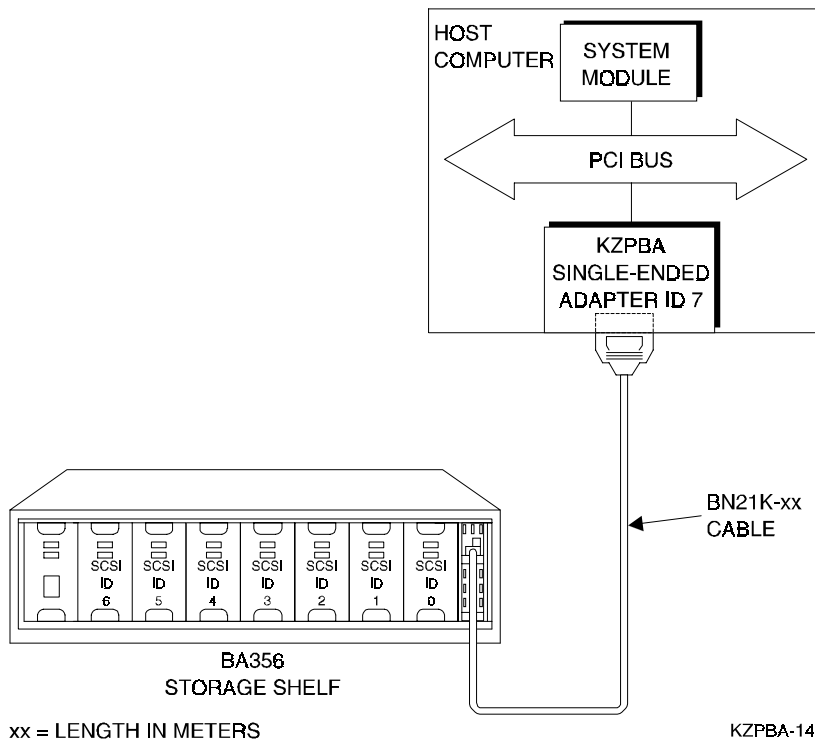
HOST COMPUTER

SYSTEM MODULE

PCI BUS

KZPBA SINGLE-ENDED ADAPTER ID 7

BN21K-xx CABLE

SCSI ID 6

SCSI ID 5

SCSI ID 4

SCSI ID 3

SCSI ID 2

SCSI ID 1

SCSI ID 0

BA356 STORAGE SHELF

xx = LENGTH IN METERS

KZPBA-14